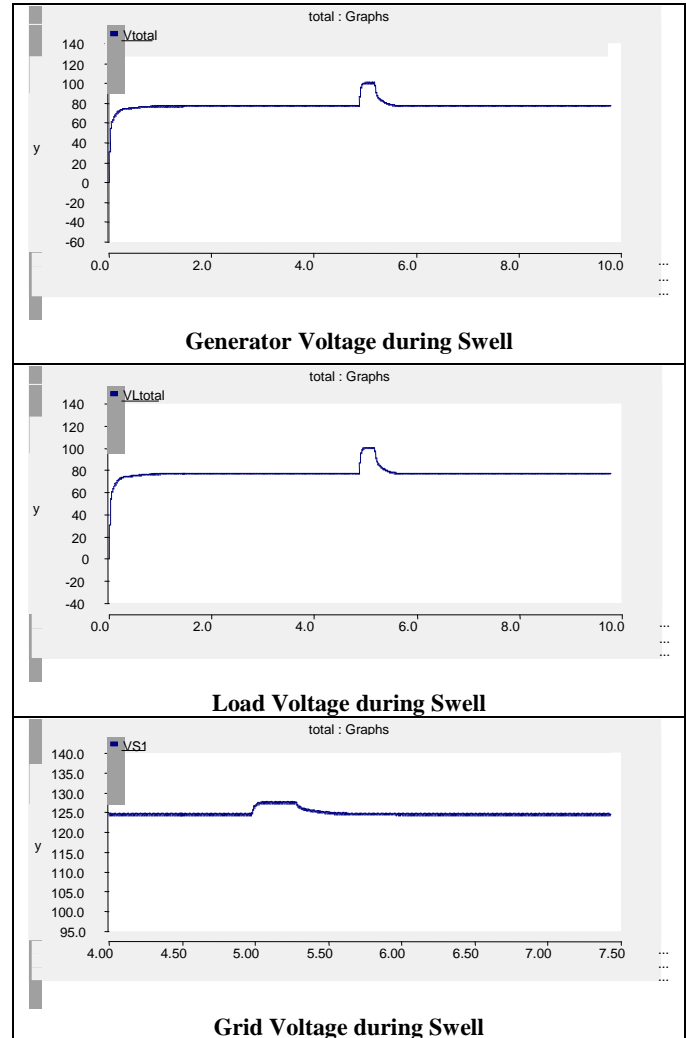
total : Graphs

Vtotal

140
120
100
80
60
40
20
0
-20
-40
-60

y

0.0 2.0 4.0 6.0 8.0 10.0

...
...
...

**Generator Voltage during Swell**

total : Graphs

VLtotal

140
120
100
80
60
40
20
0
-20
-40

y

0.0 2.0 4.0 6.0 8.0 10.0

...
...
...

**Load Voltage during Swell**

total : Graphs

VS1

140.0
135.0
130.0
125.0
120.0
115.0
110.0
105.0
100.0
95.0

y

4.00 4.50 5.00 5.50 6.00 6.50 7.00 7.50

...
...
...

**Grid Voltage during Swell**